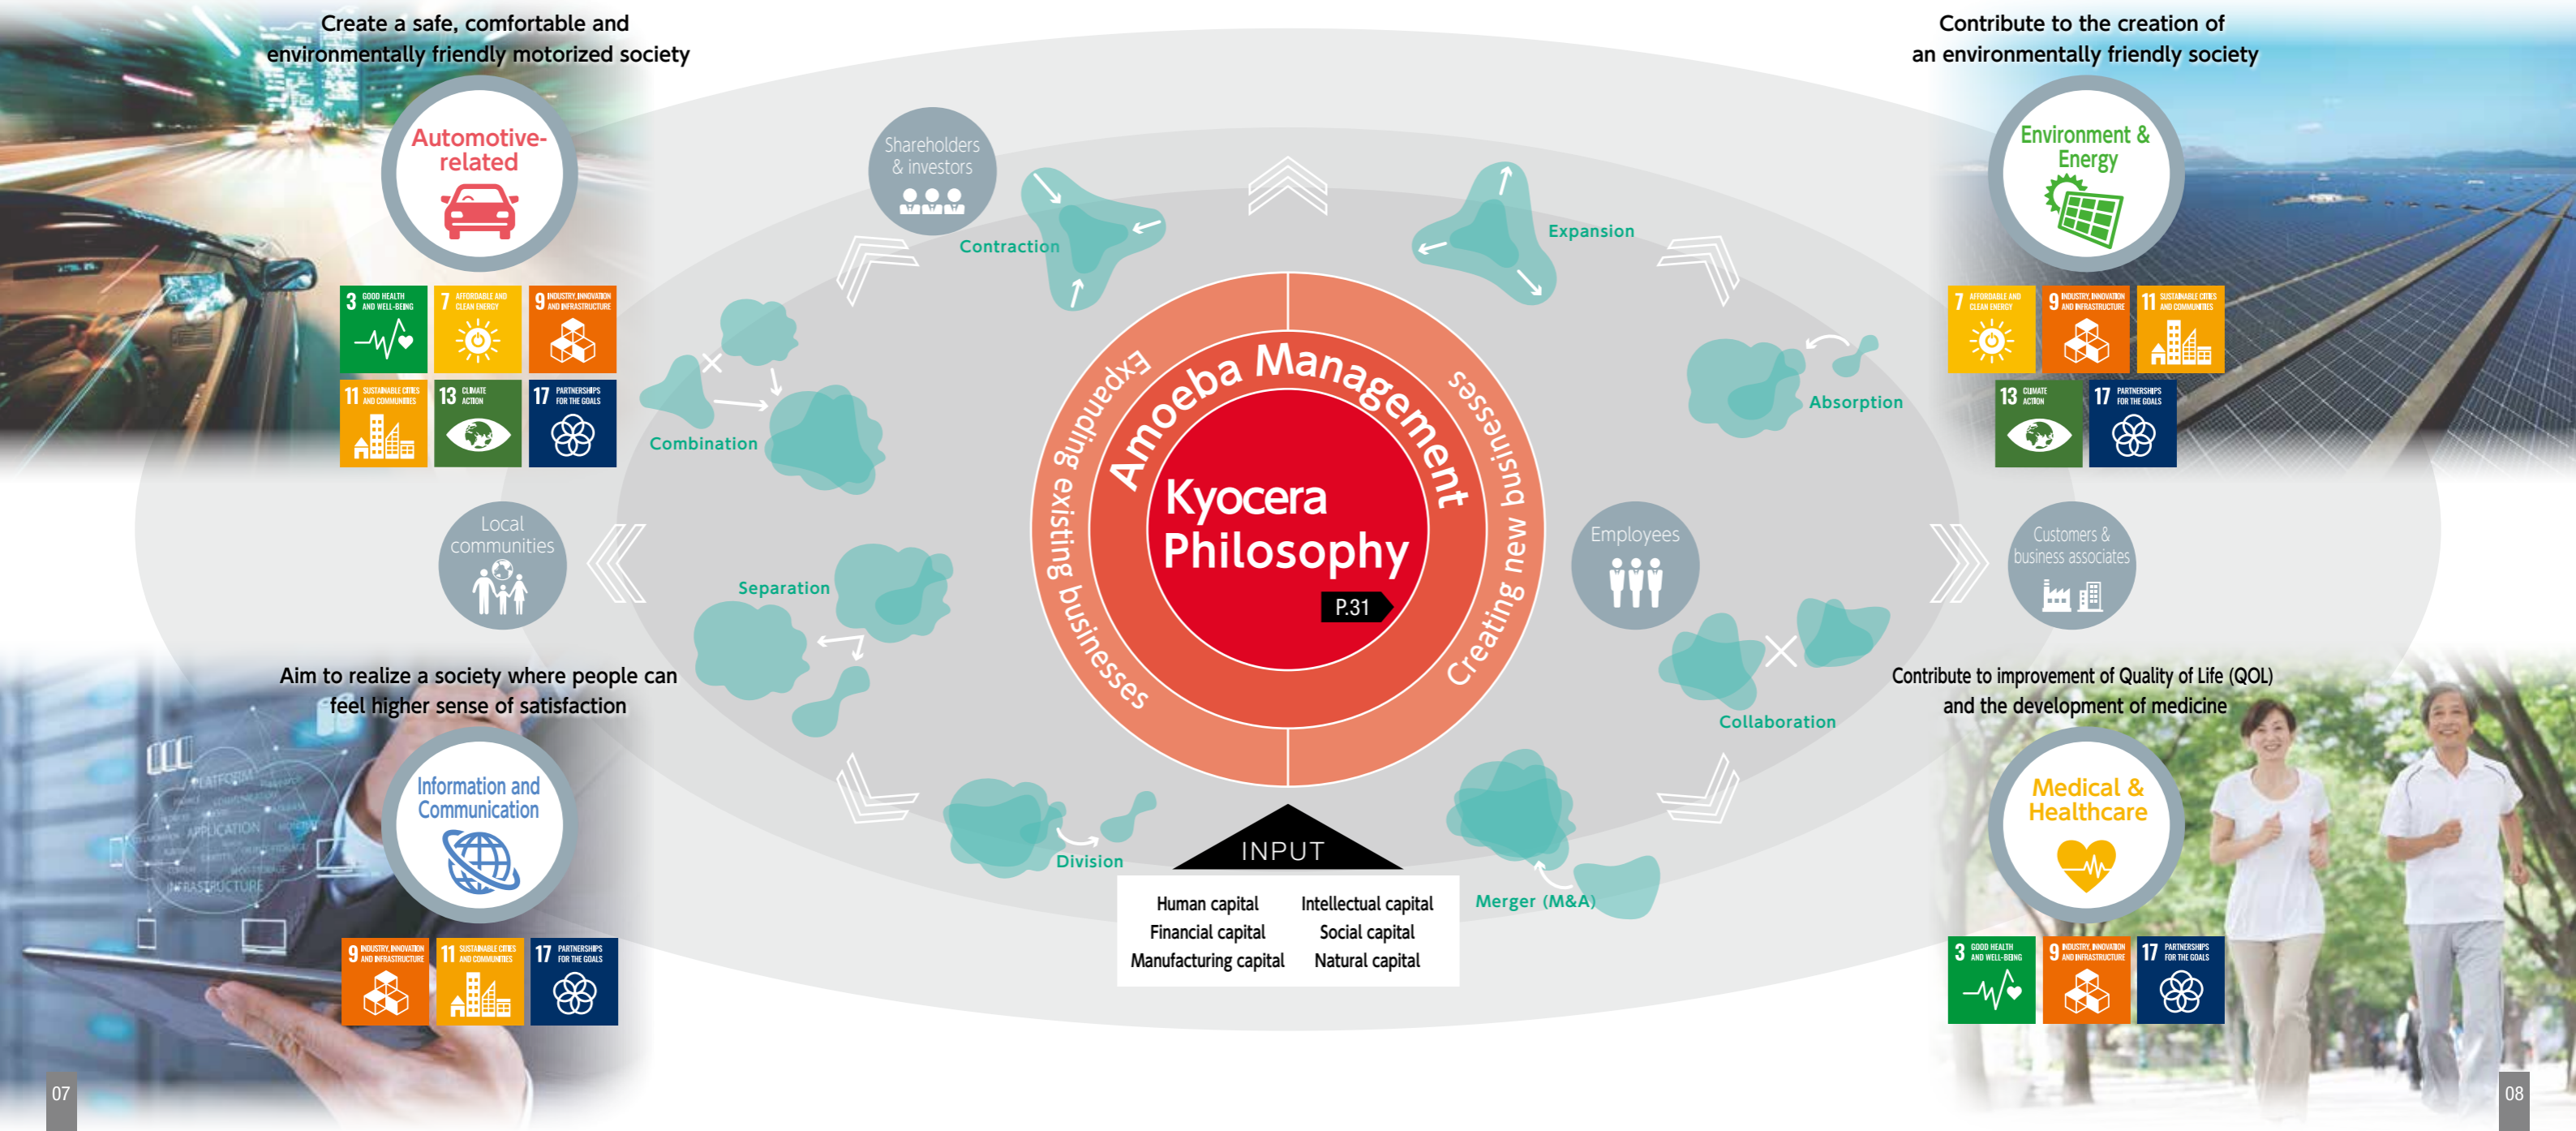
Create a safe, comfortable and environmentally friendly motorized society

Automotive-related

3 GOOD HEALTH AND WELL-BEING
7 AFFORDABLE AND CLEAN ENERGY
9 INDUSTRY, INNOVATION AND INFRASTRUCTURE
11 SUSTAINABLE CITIES AND COMMUNITIES
13 CLIMATE ACTION
17 PARTNERSHIPS FOR THE GOALS

Contribute to the creation of an environmentally friendly society

Environment & Energy

7 AFFORDABLE AND CLEAN ENERGY
9 INDUSTRY, INNOVATION AND INFRASTRUCTURE
11 SUSTAINABLE CITIES AND COMMUNITIES
13 CLIMATE ACTION
17 PARTNERSHIPS FOR THE GOALS

Shareholders & investors

Contraction

Expansion

Combination

Absorption

Local communities

Employees

Customers & business associates

Separation

Collaboration

Division

Merger (M&A)

Expanding existing businesses

Amoeba Management

Creating new businesses

Kyocera Philosophy

P.31

INPUT

| Human capital | Intellectual capital |
|---|---|
| Financial capital | Social capital |
| Manufacturing capital | Natural capital |

Aim to realize a society where people can feel higher sense of satisfaction

Information and Communication

9 INDUSTRY, INNOVATION AND INFRASTRUCTURE
11 SUSTAINABLE CITIES AND COMMUNITIES
17 PARTNERSHIPS FOR THE GOALS

Contribute to improvement of Quality of Life (QOL) and the development of medicine

Medical & Healthcare

3 GOOD HEALTH AND WELL-BEING
9 INDUSTRY, INNOVATION AND INFRASTRUCTURE
17 PARTNERSHIPS FOR THE GOALS

07

08